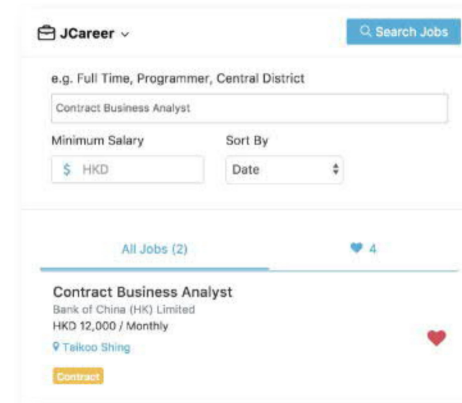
JCareer ⌄

Search Jobs

e.g. Full Time, Programmer, Central District

Contract Business Analyst

Minimum Salary

Sort By

$ HKD

Date

All Jobs (2)

4

Contract Business Analyst

Bank of China (HK) Limited

HKD 12,000 / Monthly

Taikoo Shing

Contract